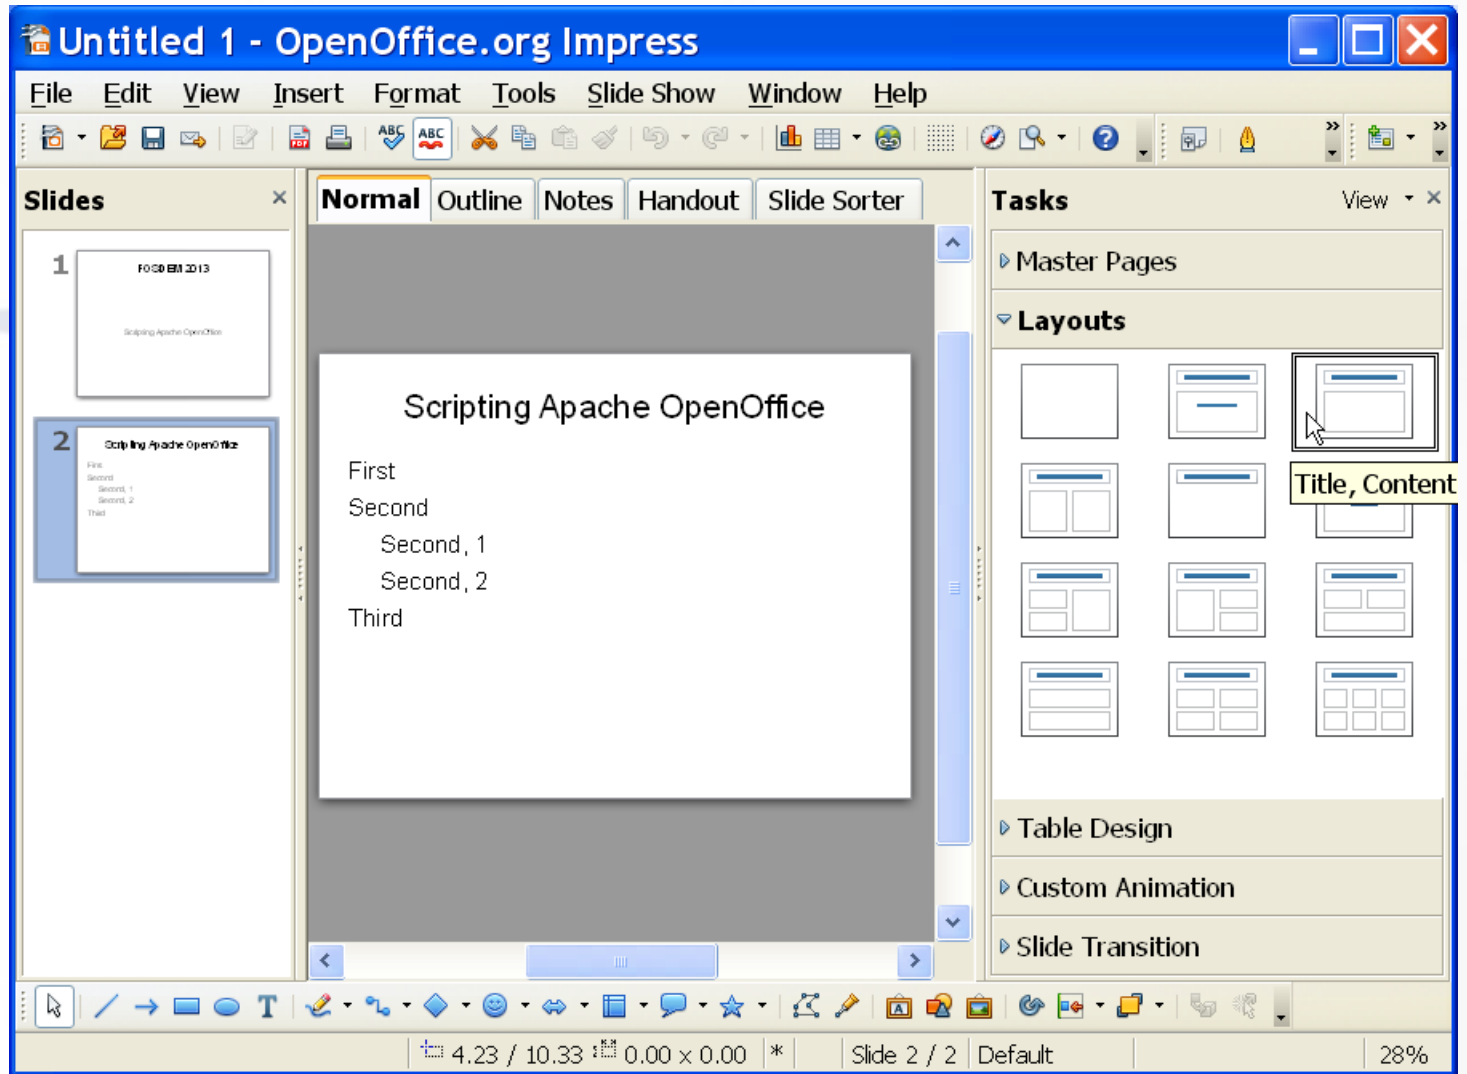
Untitled 1 - OpenOffice.org Impress

File Edit View Insert Format Tools Slide Show Window Help

Slides

1

FOSDEM 2013

Scripting Apache OpenOffice

2

Scripting Apache OpenOffice

First
Second
Second, 1
Second, 2
Third

Normal Outline Notes Handout Slide Sorter

Scripting Apache OpenOffice

First
Second
Second, 1
Second, 2
Third

Tasks View

Master Pages

Layouts

Title, Content

Table Design

Custom Animation

Slide Transition

4.23 / 10.33 0.00 x 0.00 * Slide 2 / 2 Default 28%